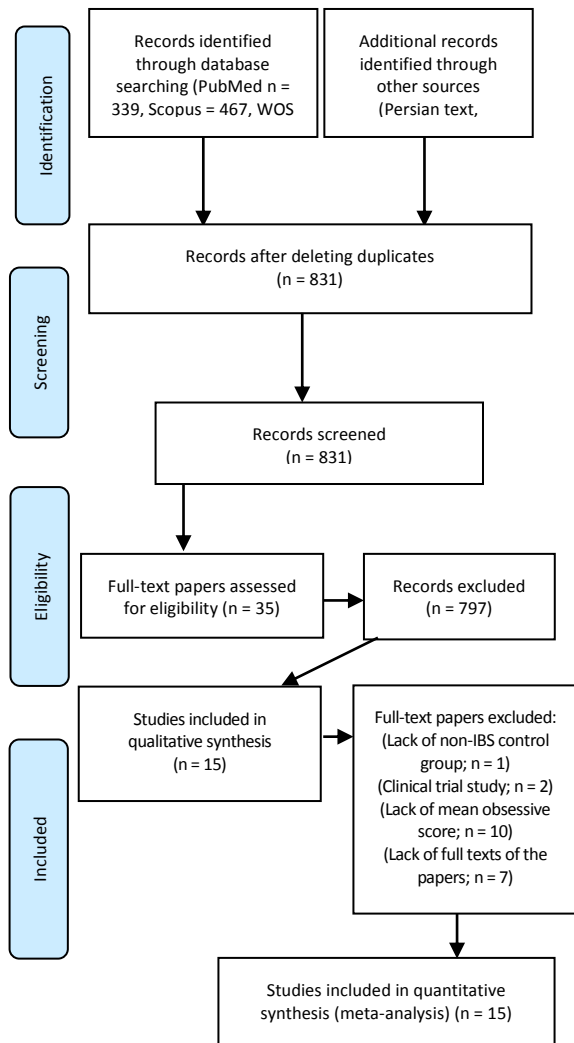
Identification

Records identified through database searching (PubMed n = 339, Scopus = 467, WOS

Additional records identified through other sources (Persian text,

Records after deleting duplicates (n = 831)

Screening

Records screened (n = 831)

Eligibility

Full-text papers assessed for eligibility (n = 35)

Records excluded (n = 797)

Included

Studies included in qualitative synthesis (n = 15)

Full-text papers excluded: (Lack of non-IBS control group; n = 1) (Clinical trial study; n = 2) (Lack of mean obsessive score; n = 10) (Lack of full texts of the papers; n = 7)

Studies included in quantitative synthesis (meta-analysis) (n = 15)